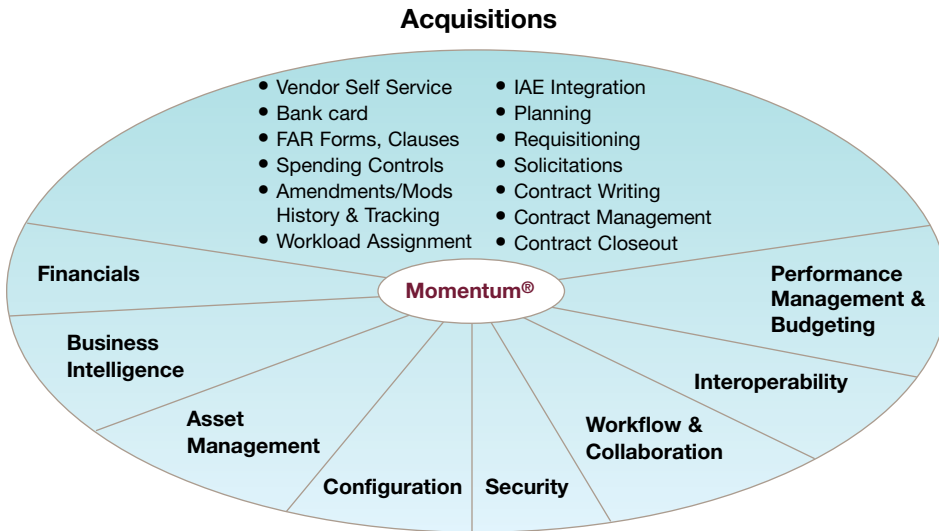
Acquisitions

- Vendor Self Service
- Bank card
- FAR Forms, Clauses
- Spending Controls
- Amendments/Mods History & Tracking
- Workload Assignment

- IAE Integration
- Planning
- Requisitioning
- Solicitations
- Contract Writing
- Contract Management
- Contract Closeout

Financials

Momentum®

Performance Management & Budgeting

Business Intelligence

Interoperability

Asset Management

Workflow & Collaboration

Configuration

Security